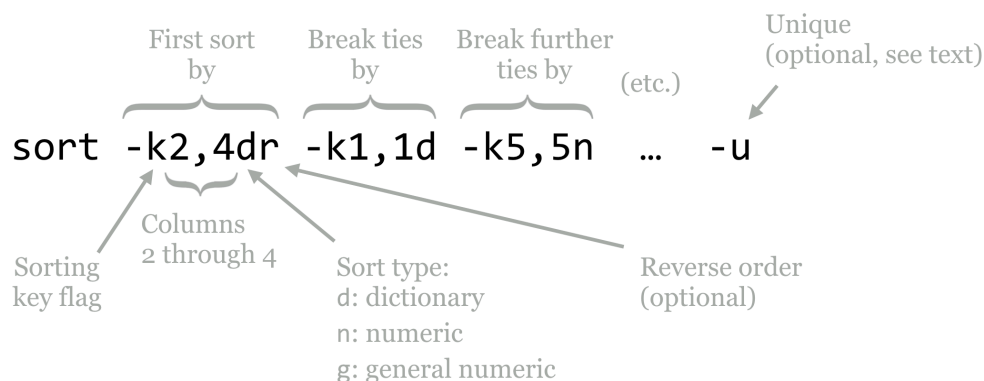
First sort by

Break ties by

Break further ties by

(etc.)

Unique (optional, see text)

sort -k2,4dr -k1,1d -k5,5n … -u

Columns 2 through 4

Sorting key flag

Sort type:
d: dictionary
n: numeric
g: general numeric

Reverse order (optional)